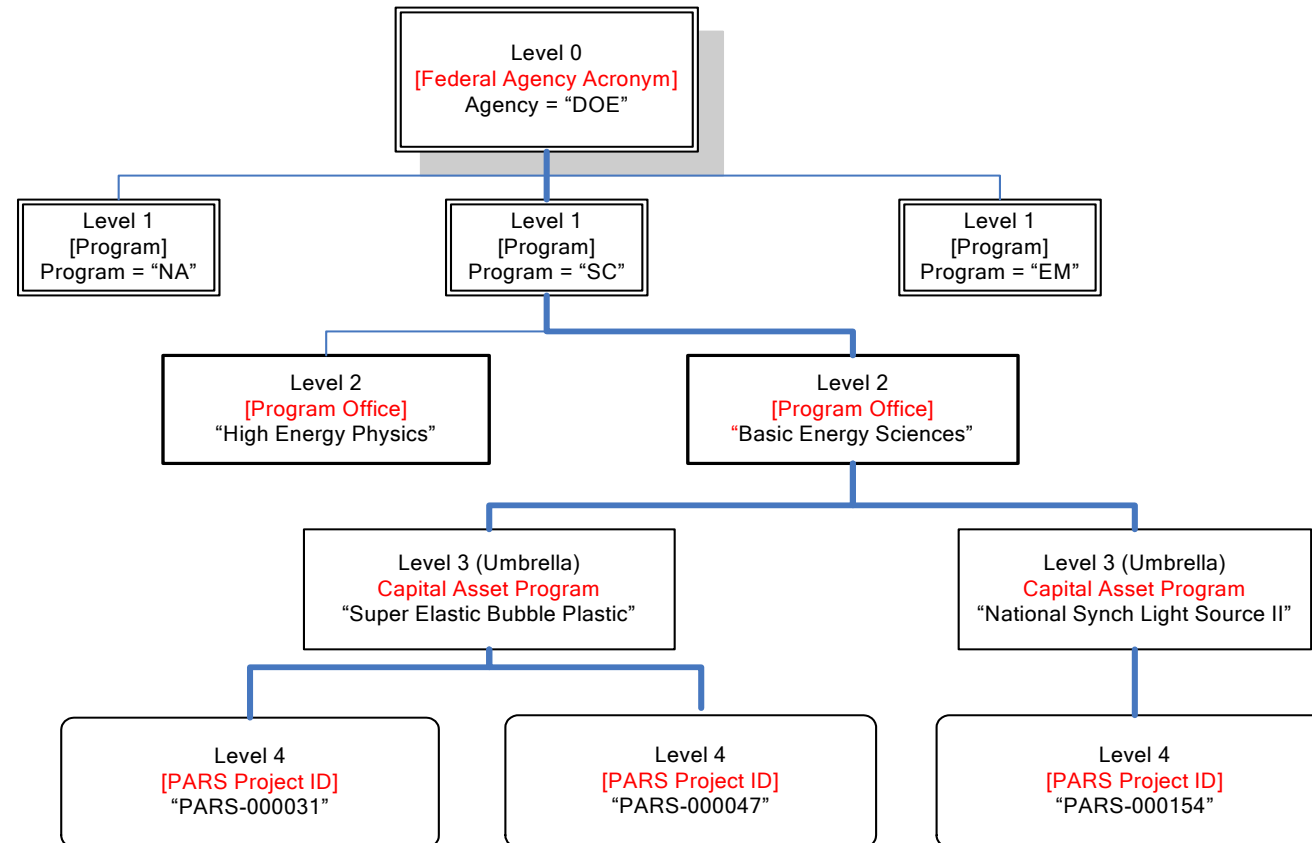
Level 0
[Federal Agency Acronym]
Agency = “DOE”

Level 1
[Program]
Program = “NA”

Level 1
[Program]
Program = “SC”

Level 1
[Program]
Program = “EM”

Level 2
[Program Office]
“High Energy Physics”

Level 2
[Program Office]
“Basic Energy Sciences”

Level 3 (Umbrella)
Capital Asset Program
“Super Elastic Bubble Plastic”

Level 3 (Umbrella)
Capital Asset Program
“National Synch Light Source II”

Level 4
[PARS Project ID]
“PARS-000031”

Level 4
[PARS Project ID]
“PARS-000047”

Level 4
[PARS Project ID]
“PARS-000154”